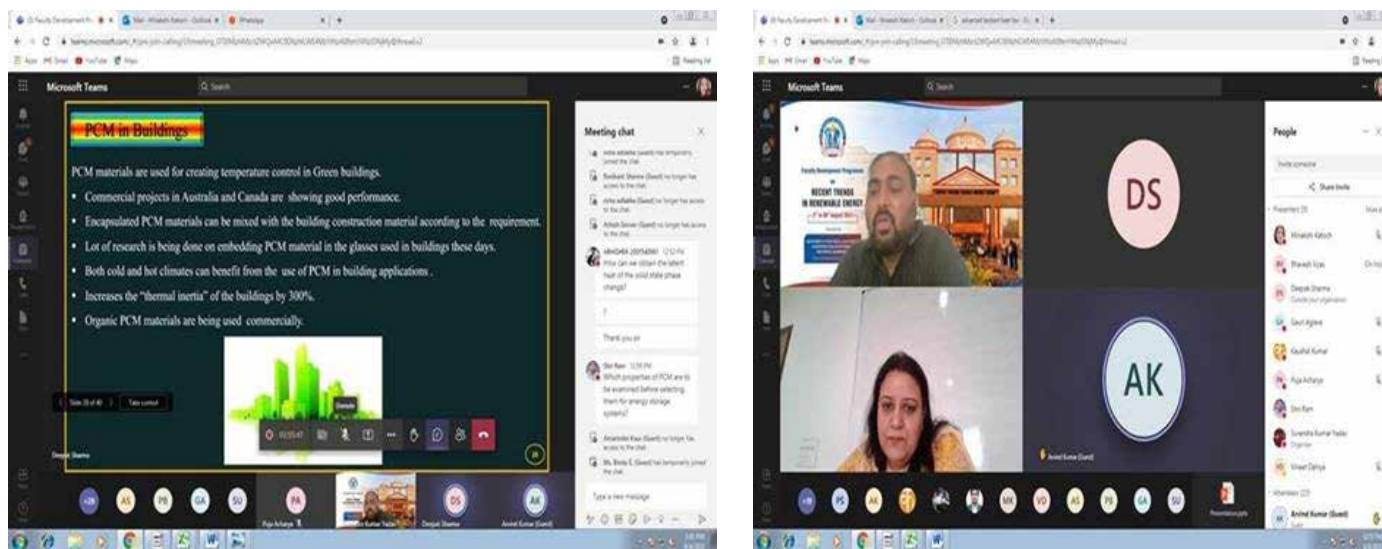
Microsoft Teams

PCM in Buildings

PCM materials are used for creating temperature control in Green buildings.

• Commercial projects in Australia and Canada are showing good performance.

• Encapsulated PCM materials can be mixed with the building construction material according to the requirement.

• Lot of research is being done on embedding PCM material in the glasses used in buildings these days.

• Both cold and hot climates can benefit from the use of PCM in building applications .

• Increases the "thermal inertia" of the buildings by 300%.

• Organic PCM materials are being used commercially.

Meeting chat

How can we obtain the latent heat of the solid state phase change?

Thank you sir

Shri Ram

Which properties of PCM are to be examined before selecting them for energy storage systems?

Type a new message

Deepak Sharma

Microsoft Teams

Faculty Development Programme

RECENT TRENDS IN RENEWABLE ENERGY

DS

AK

Arvind Kumar (Guest)

People

Share invite

Minakshi Katoch

Bhavesh Vyas

Deepak Sharma

Gauri Agiwal

Kaushal Kumar

Puja Acharya

Shri Ram

Surendra Kumar Yadav

Vineet Dahiya

Arvind Kumar (Guest)